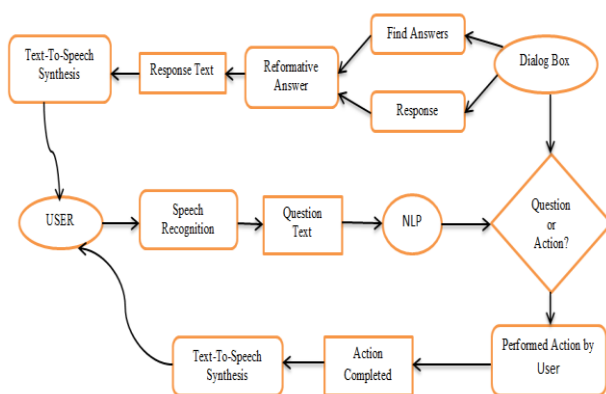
Text-To-Speech Synthesis

Response Text

Reformative Answer

Find Answers

Response

Dialog Box

USER

Speech Recognition

Question Text

NLP

Question or Action?

Text-To-Speech Synthesis

Action Completed

Performed Action by User